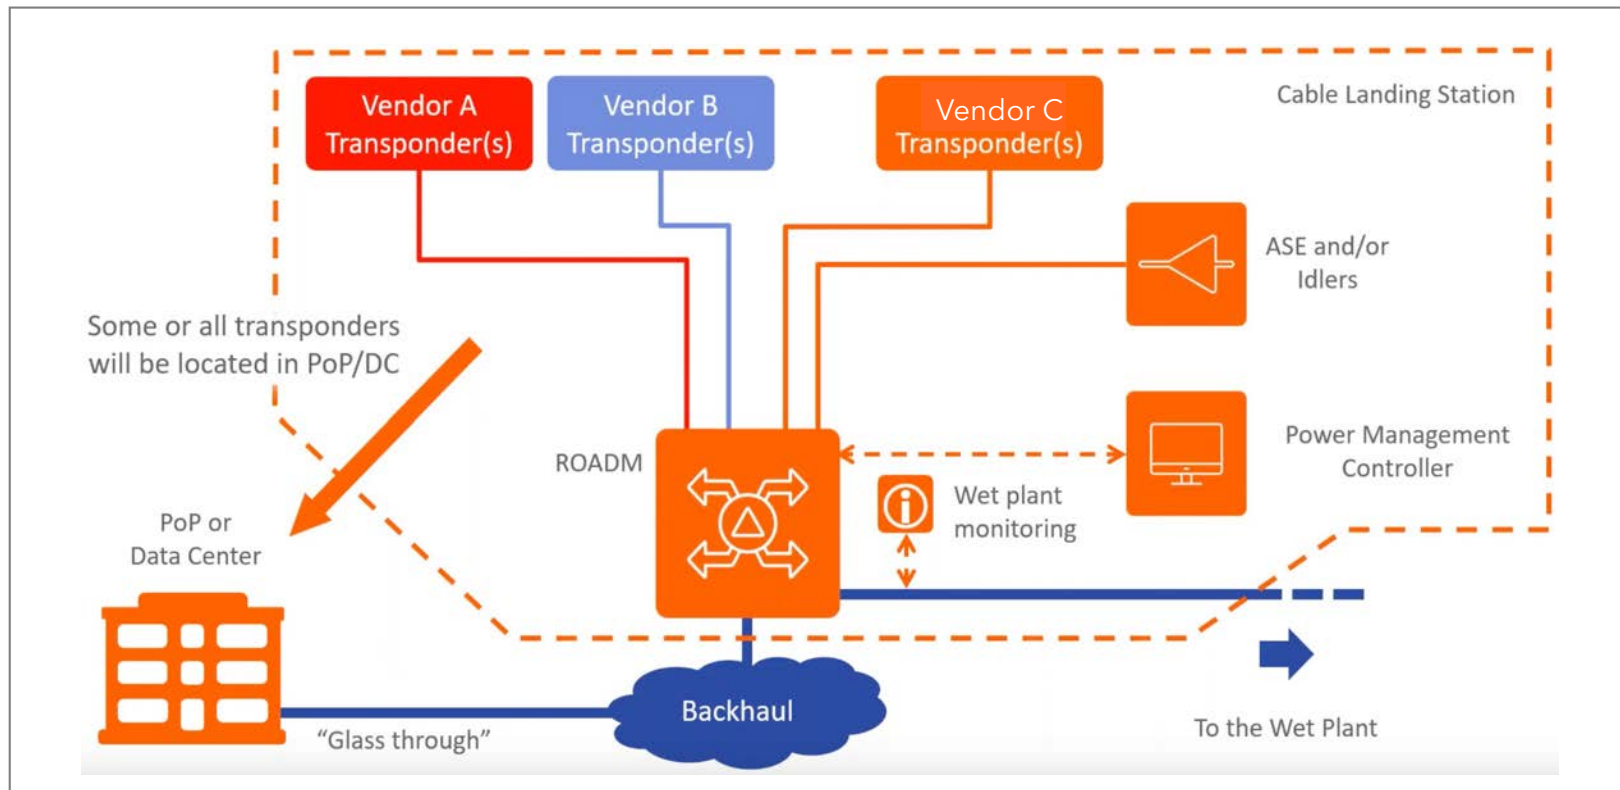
Vendor A Transponder(s)

Vendor B Transponder(s)

Vendor C Transponder(s)

Cable Landing Station

ASE and/or Idlers

Some or all transponders will be located in PoP/DC

ROADM

Power Management Controller

Wet plant monitoring

PoP or Data Center

Backhaul

"Glass through"

To the Wet Plant